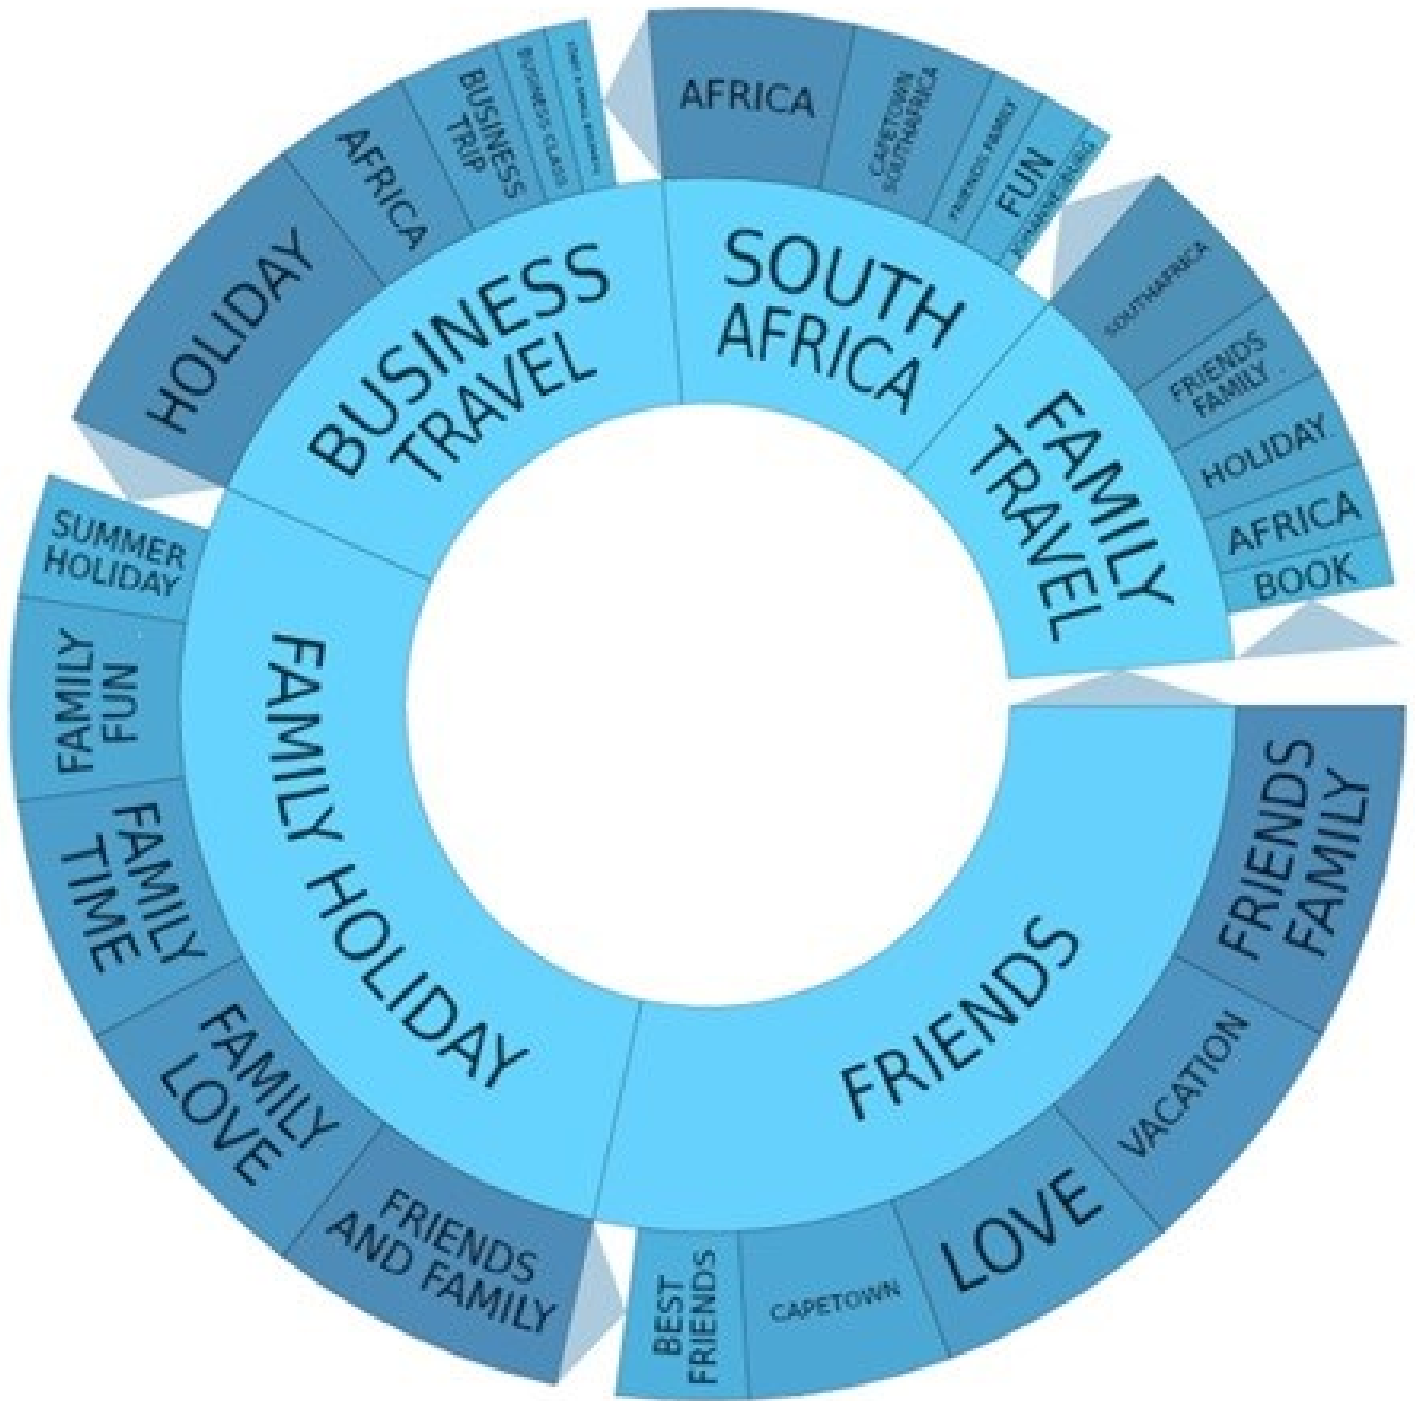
BUSINESS TRAVEL

HOLIDAY

AFRICA

BUSINESS TRIP

BUSINESS CLASS

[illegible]

SOUTH AFRICA

AFRICA

CAPETOWN SOUTHAFRICA

FRIENDS FAMILY

FUN

JOHANNESBURG

FAMILY TRAVEL

SOUTHAFRICA

FRIENDS FAMILY

HOLIDAY

AFRICA

BOOK

FRIENDS

FRIENDS FAMILY

VACATION

LOVE

CAPETOWN

BEST FRIENDS

FAMILY HOLIDAY

SUMMER HOLIDAY

FAMILY FUN

FAMILY TIME

FAMILY LOVE

FRIENDS AND FAMILY